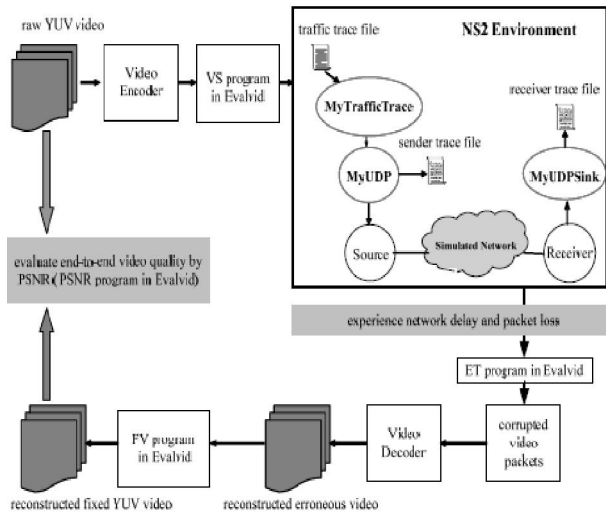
raw YUV video

Video Encoder

VS program in Evalvid

traffic trace file

NS2 Environment

MyTrafficTrace

receiver trace file

sender trace file

MyUDP

MyUDPSink

Source

Simulated Network

Receiver

evaluate end-to-end video quality by PSNR (PSNR program in Evalvid)

experience network delay and packet loss

ET program in Evalvid

FV program in Evalvid

Video Decoder

corrupted video packets

reconstructed fixed YUV video

reconstructed erroneous video